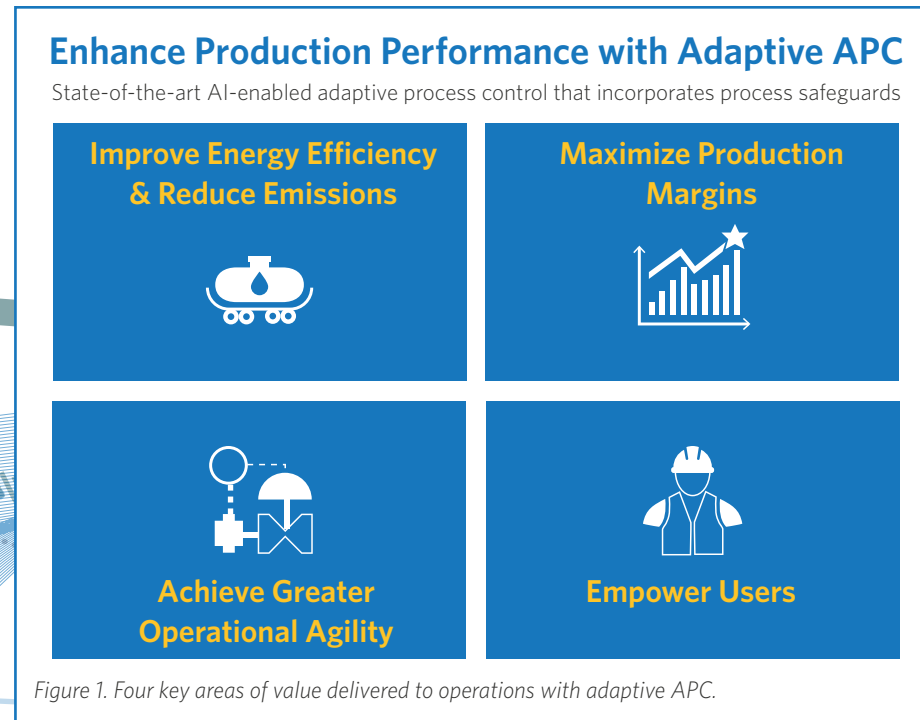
Enhance Production Performance with Adaptive APC

State-of-the-art AI-enabled adaptive process control that incorporates process safeguards

Improve Energy Efficiency & Reduce Emissions

Maximize Production Margins

Achieve Greater Operational Agility

Empower Users

Figure 1. Four key areas of value delivered to operations with adaptive APC.